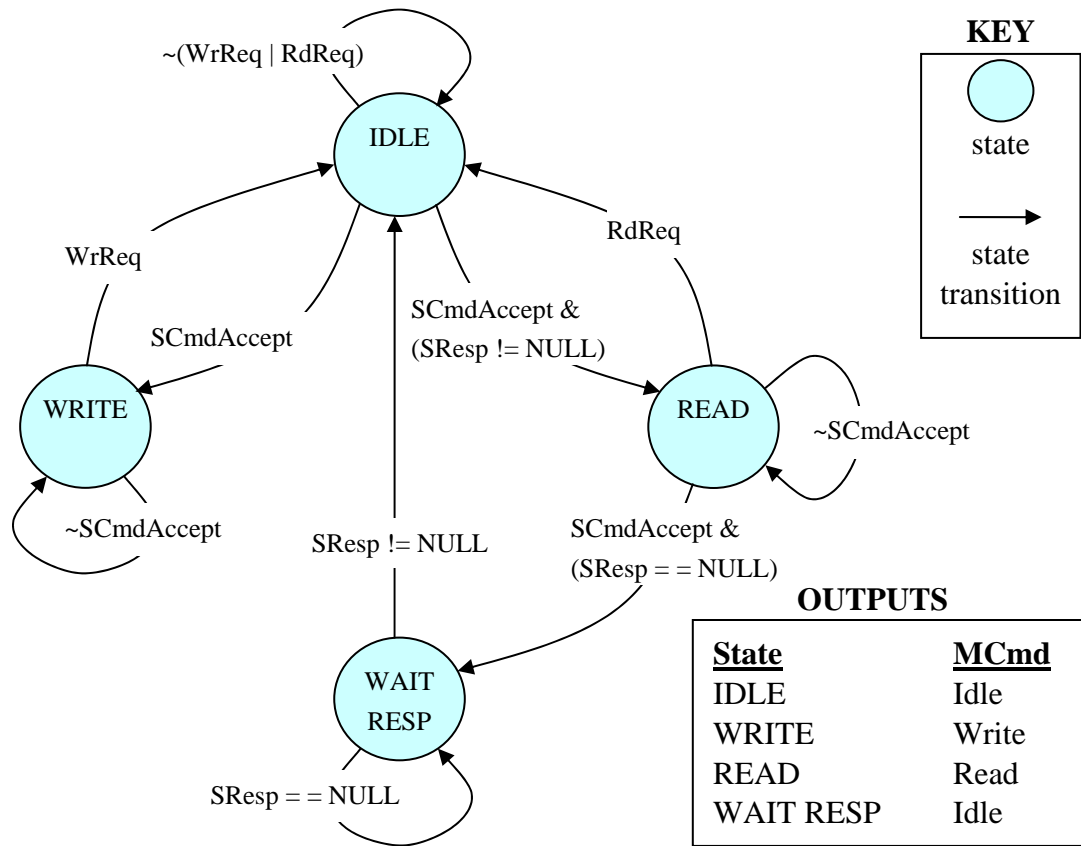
~(WrReq | RdReq)

IDLE

KEY

state

state transition

WrReq

RdReq

SCmdAccept

SCmdAccept & (SResp != NULL)

WRITE

READ

~SCmdAccept

~SCmdAccept

SResp != NULL

SCmdAccept & (SResp = = NULL)

OUTPUTS

WAIT RESP

| State | MCmd |
|---|---|
| IDLE | Idle |
| WRITE | Write |
| READ | Read |
| WAIT RESP | Idle |

SResp = = NULL